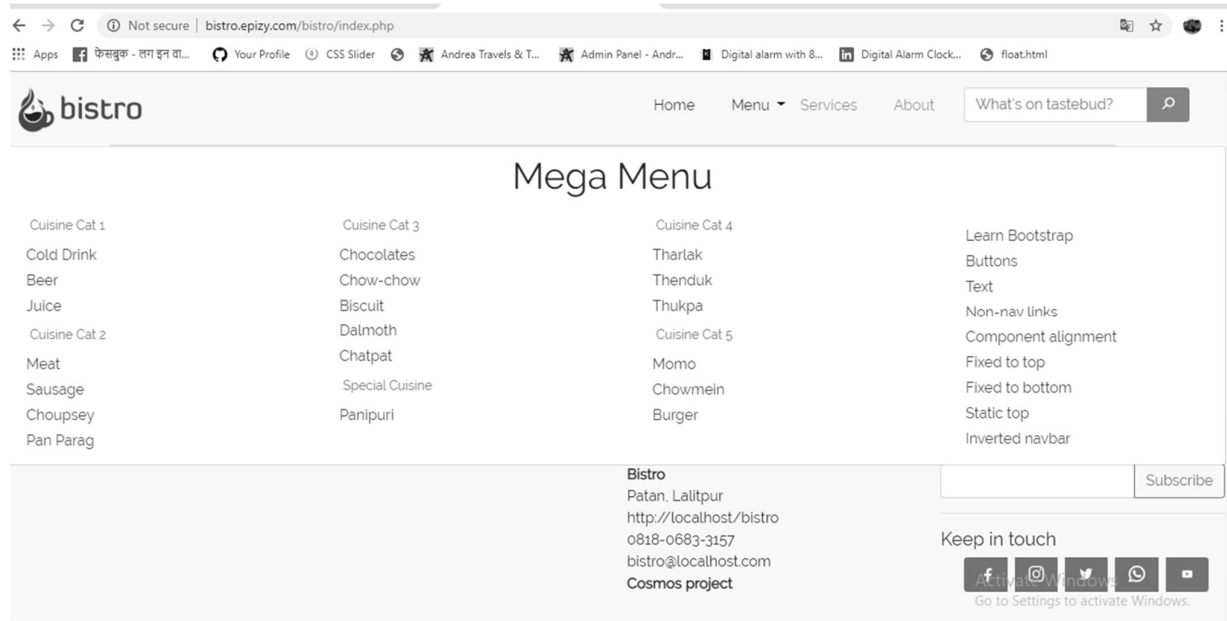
Not secure | bistro.epizy.com/bistro/index.php

Apps फेसबुक - लग इन वा... Your Profile CSS Slider Andrea Travels & T... Admin Panel - Andr... Digital alarm with 8... Digital Alarm Clock... float.html

bistro

Home Menu Services About What's on tastebud?

Mega Menu

Cuisine Cat 1
Cold Drink
Beer
Juice
Cuisine Cat 2
Meat
Sausage
Choupsey
Pan Parag

Cuisine Cat 3
Chocolates
Chow-chow
Biscuit
Dalmoth
Chatpat
Special Cuisine
Panipuri

Cuisine Cat 4
Tharlak
Thenduk
Thukpa
Cuisine Cat 5
Momo
Chowmein
Burger

Learn Bootstrap
Buttons
Text
Non-nav links
Component alignment
Fixed to top
Fixed to bottom
Static top
Inverted navbar

Bistro
Patan, Lalitpur
http://localhost/bistro
0818-0683-3157
bistro@localhost.com
Cosmos project

Subscribe

Keep in touch

Activate Windows
Go to Settings to activate Windows.